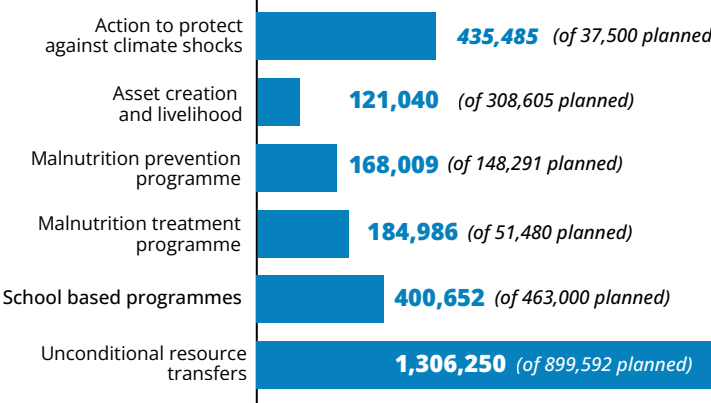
| | |
|---|---|
| Action to protect against climate shocks | 435,485 (of 37,500 planned |
| Asset creation and livelihood | 121,040 (of 308,605 planned) |
| Malnutrition prevention programme | 168,009 (of 148,291 planned) |
| Malnutrition treatment programme | 184,986 (of 51,480 planned) |
| School based programmes | 400,652 (of 463,000 planned) |
| Unconditional resource transfers | 1,306,250 (of 899,592 planned) |